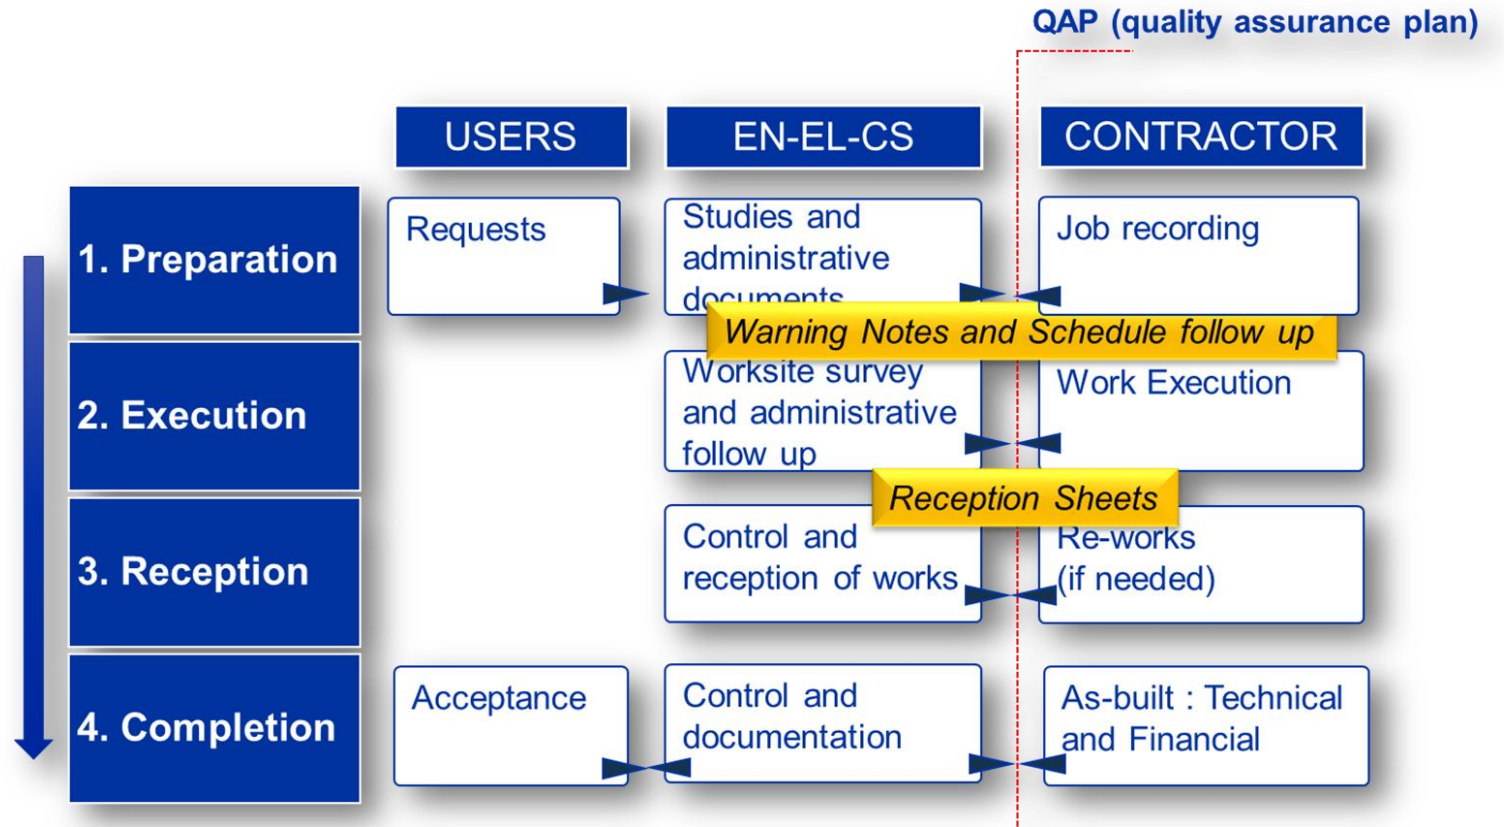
QAP (quality assurance plan)

USERS

EN-EL-CS

CONTRACTOR

1. Preparation

Requests

Studies and administrative documents

Job recording

Warning Notes and Schedule follow up

2. Execution

Worksite survey and administrative follow up

Work Execution

Reception Sheets

3. Reception

Control and reception of works

Re-works (if needed)

4. Completion

Acceptance

Control and documentation

As-built : Technical and Financial